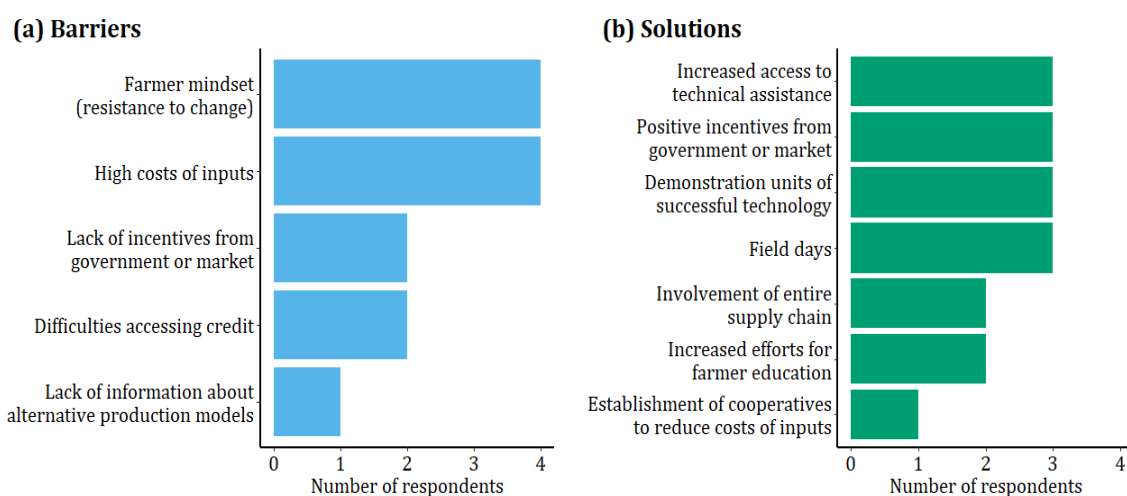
(a) Barriers

Farmer mindset (resistance to change)

High costs of inputs

Lack of incentives from government or market

Difficulties accessing credit

Lack of information about alternative production models

0 1 2 3 4

Number of respondents

(b) Solutions

Increased access to technical assistance

Positive incentives from government or market

Demonstration units of successful technology

Field days

Involvement of entire supply chain

Increased efforts for farmer education

Establishment of cooperatives to reduce costs of inputs

0 1 2 3 4

Number of respondents